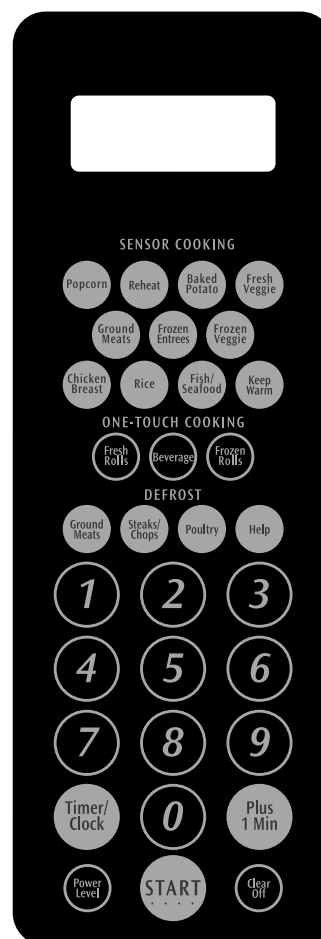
SENSOR COOKING

Popcorn Reheat Baked Potato Fresh Veggie

Ground Meats Frozen Entrees Frozen Veggie

Chicken Breast Rice Fish/ Seafood Keep Warm

ONE-TOUCH COOKING

Fresh Rolls Beverage Frozen Rolls

DEFROST

Ground Meats Steaks/ Chops Poultry Help

1 2 3

4 5 6

7 8 9

Timer/ Clock 0 Plus 1 Min

Power Level START Clear Off